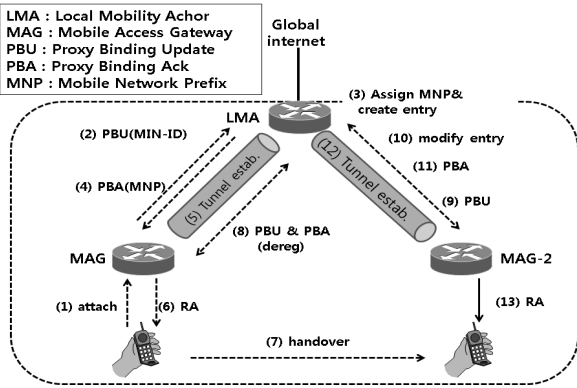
LMA : Local Mobility Achor
MAG : Mobile Access Gateway
PBU : Proxy Binding Update
PBA : Proxy Binding Ack
MNP : Mobile Network Prefix

Global internet

(3) Assign MNP& create entry

LMA

(2) PBU(MIN-ID)

(10) modify entry

(11) PBA

(4) PBA(MNP)

(5) Tunnel estab.

(12) Tunnel estab.

(9) PBU

(8) PBU & PBA (dereg)

MAG

MAG-2

(1) attach

(6) RA

(13) RA

(7) handover